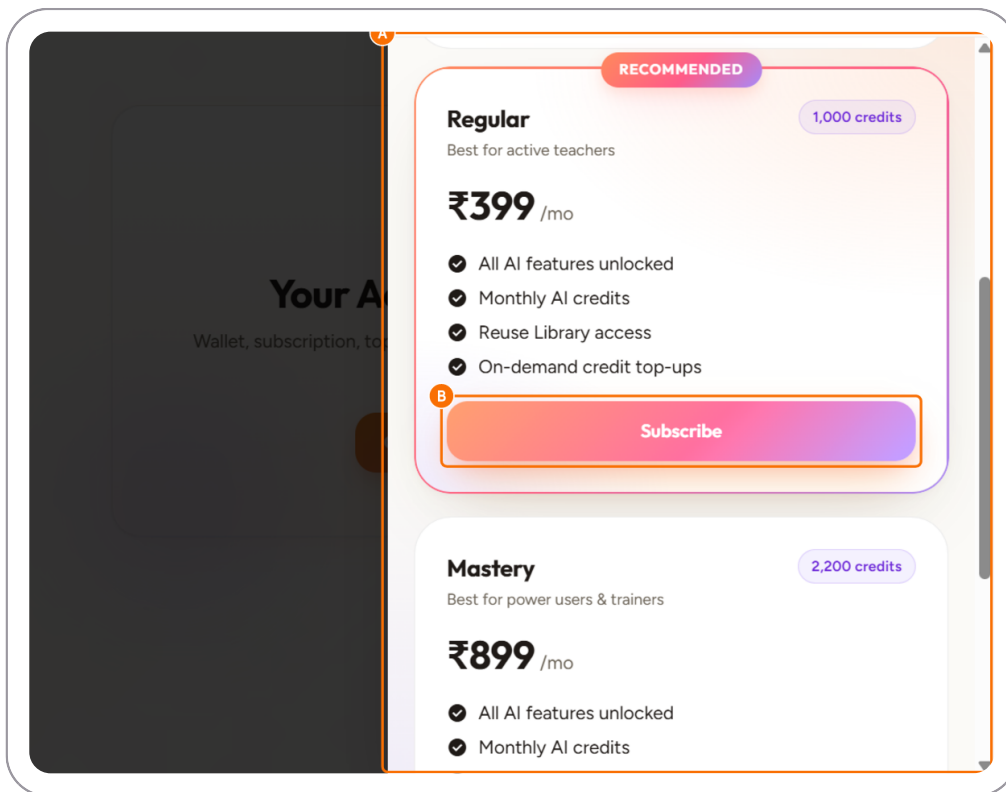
Your A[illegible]

Wallet, subscription, to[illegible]

A

RECOMMENDED

Regular

1,000 credits

Best for active teachers

₹399 /mo

All AI features unlocked

Monthly AI credits

Reuse Library access

On-demand credit top-ups

B

Subscribe

Mastery

2,200 credits

Best for power users & trainers

₹899 /mo

All AI features unlocked

Monthly AI credits